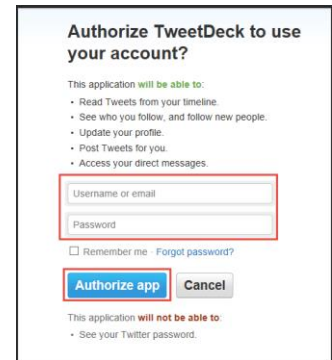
Authorize TweetDeck to use your account?

This application will be able to:
• Read Tweets from your timeline.
• See who you follow, and follow new people.
• Update your profile.
• Post Tweets for you.
• Access your direct messages.

Username or email
Password

Remember me · Forgot password?

Authorize app Cancel

This application will not be able to:
• See your Twitter password.